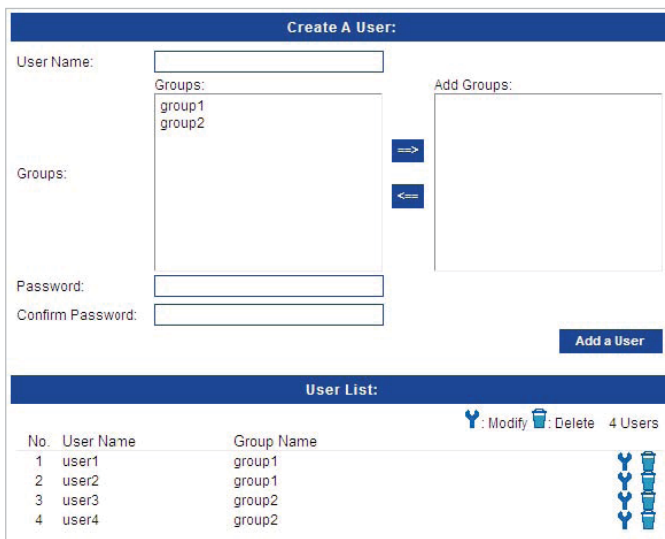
Create A User:

User Name:

Groups:

Groups:
group1
group2

==>

<==

Add Groups:

Password:

Confirm Password:

Add a User

User List:

: Modify : Delete 4 Users

| No. | User Name | Group Name |
|---|---|---|
| 1 | user1 | group1 |
| 2 | user2 | group1 |
| 3 | user3 | group2 |
| 4 | user4 | group2 |